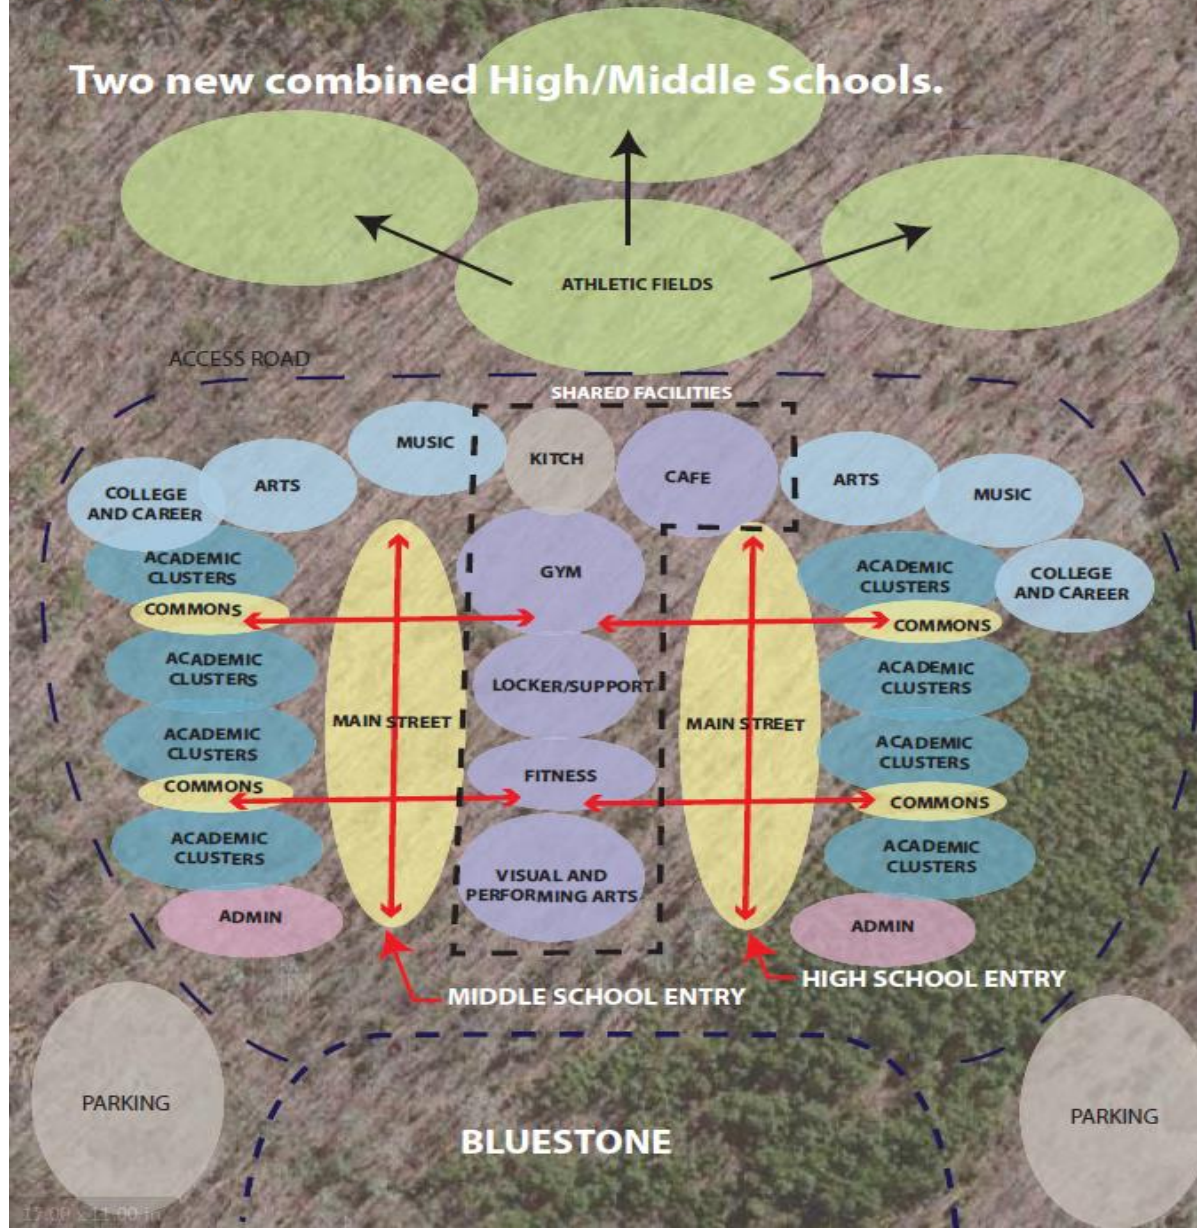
Two new combined High/Middle Schools.

ATHLETIC FIELDS

ACCESS ROAD

SHARED FACILITIES

MUSIC

KITCH

CAFE

ARTS

MUSIC

COLLEGE AND CAREER

ARTS

ACADEMIC CLUSTERS

GYM

ACADEMIC CLUSTERS

COLLEGE AND CAREER

COMMONS

COMMONS

ACADEMIC CLUSTERS

LOCKER/SUPPORT

ACADEMIC CLUSTERS

MAIN STREET

MAIN STREET

ACADEMIC CLUSTERS

ACADEMIC CLUSTERS

COMMONS

FITNESS

COMMONS

ACADEMIC CLUSTERS

ACADEMIC CLUSTERS

VISUAL AND PERFORMING ARTS

ADMIN

ADMIN

HIGH SCHOOL ENTRY

MIDDLE SCHOOL ENTRY

PARKING

PARKING

BLUESTONE

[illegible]